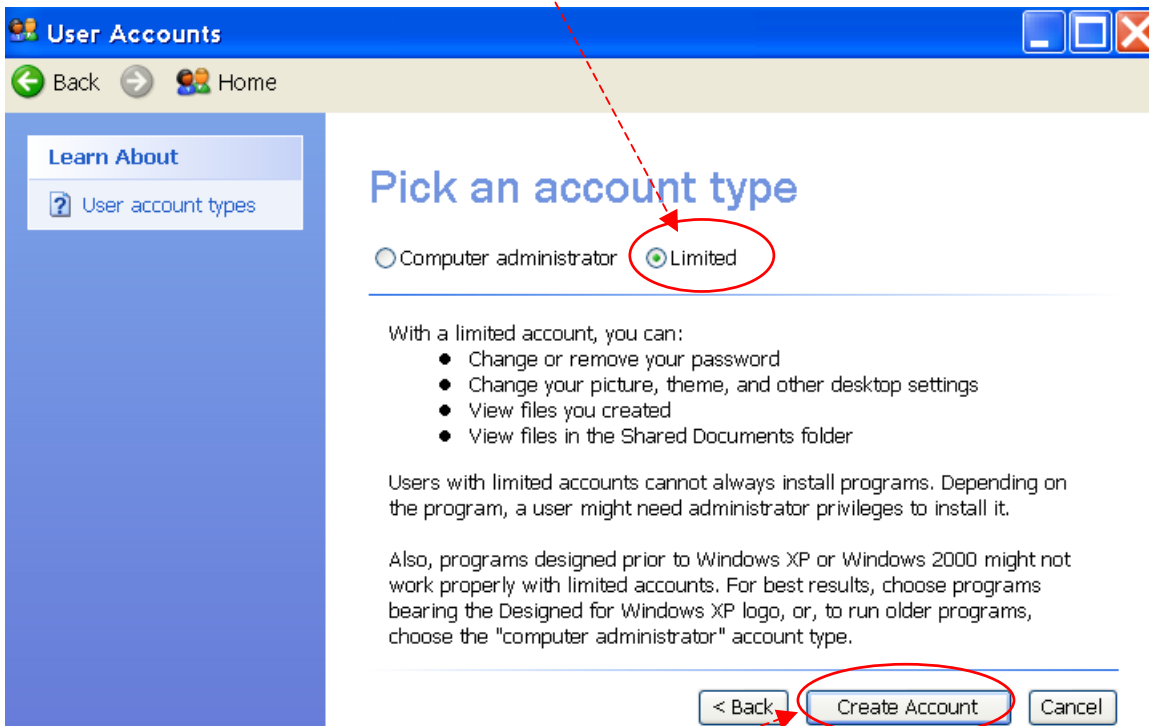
User Accounts

Back Home

Learn About

User account types

Pick an account type

Computer administrator Limited

With a limited account, you can:

- Change or remove your password
- Change your picture, theme, and other desktop settings
- View files you created
- View files in the Shared Documents folder

Users with limited accounts cannot always install programs. Depending on the program, a user might need administrator privileges to install it.

Also, programs designed prior to Windows XP or Windows 2000 might not work properly with limited accounts. For best results, choose programs bearing the Designed for Windows XP logo, or, to run older programs, choose the "computer administrator" account type.

< Back Create Account Cancel